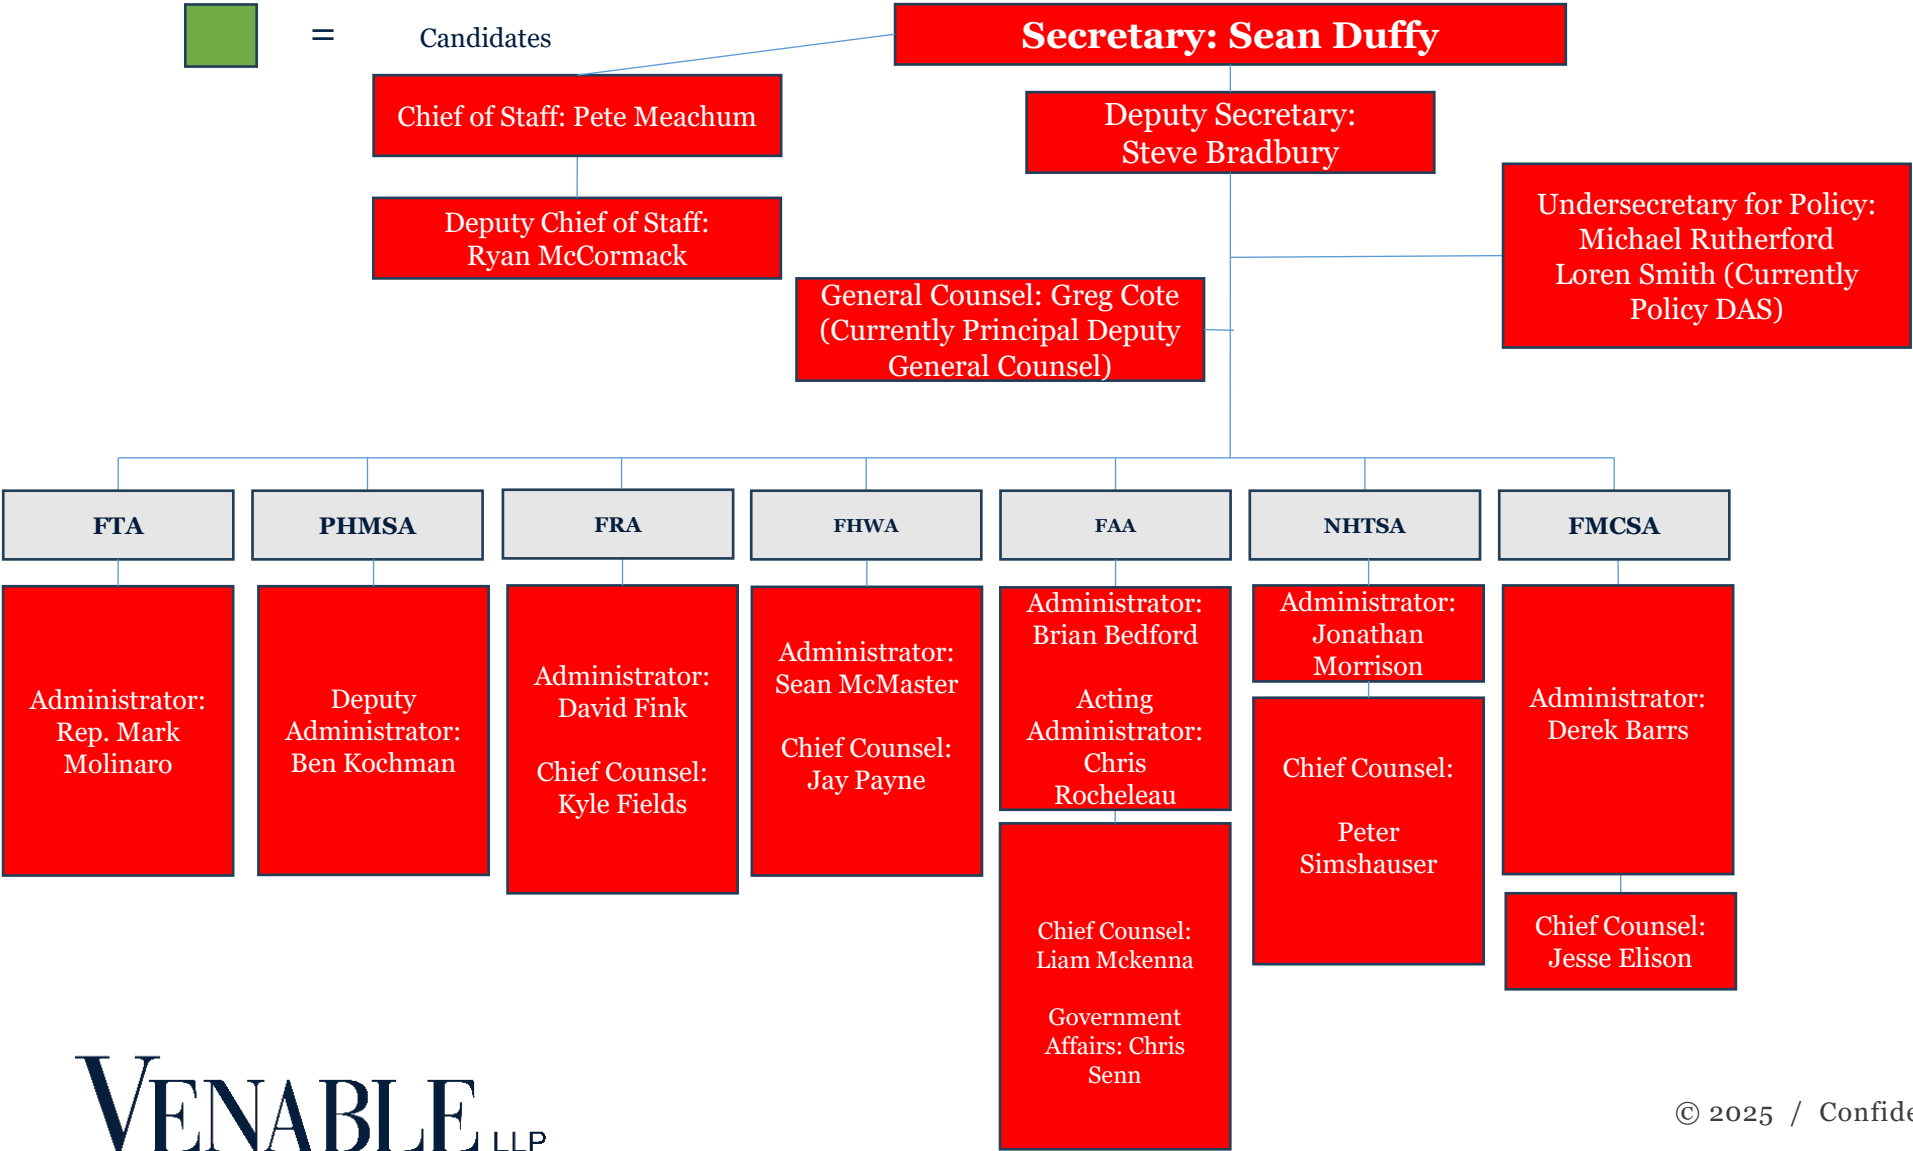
= Candidates

Secretary: Sean Duffy

Chief of Staff: Pete Meachum

Deputy Chief of Staff: Ryan McCormack

Deputy Secretary: Steve Bradbury

Undersecretary for Policy: Michael Rutherford Loren Smith (Currently Policy DAS)

General Counsel: Greg Cote (Currently Principal Deputy General Counsel)

| FTA | PHMSA | FRA | FHWA | FAA | NHTSA | FMCSA |
|---|---|---|---|---|---|---|

FTA
Administrator: Rep. Mark Molinaro

PHMSA
Deputy Administrator: Ben Kochman

FRA
Administrator: David Fink

Chief Counsel: Kyle Fields

FHWA
Administrator: Sean McMaster

Chief Counsel: Jay Payne

FAA
Administrator: Brian Bedford

Acting Administrator: Chris Rocheleau

Chief Counsel: Liam Mckenna

Government Affairs: Chris Senn

NHTSA
Administrator: Jonathan Morrison

Chief Counsel:

Peter Simshauser

FMCSA
Administrator: Derek Barrs

Chief Counsel: Jesse Elison

VENABLE LLP

© 2025 / Confid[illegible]